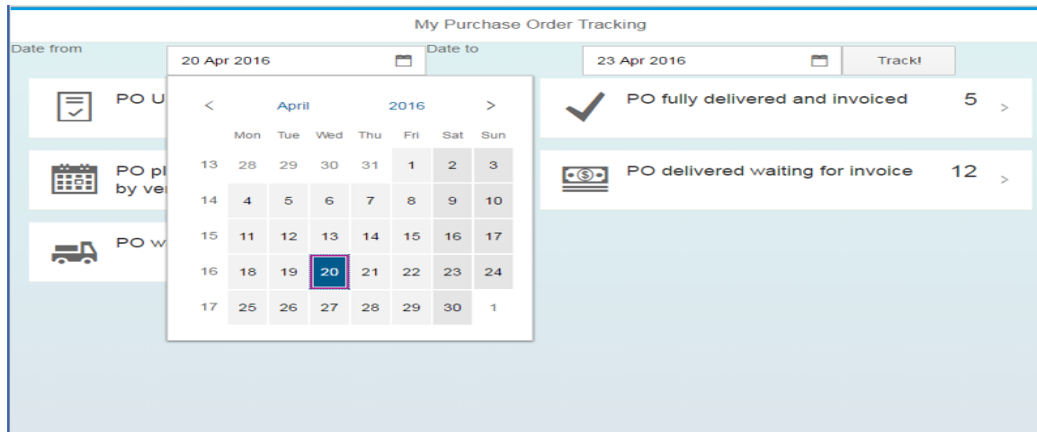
My Purchase Order Tracking

Date from

20 Apr 2016

Date to

23 Apr 2016

Track!

PO U

PO pl by ve

PO w

< April 2016 >

| | Mon | Tue | Wed | Thu | Fri | Sat | Sun |
|---|---|---|---|---|---|---|---|
| 13 | 28 | 29 | 30 | 31 | 1 | 2 | 3 |
| 14 | 4 | 5 | 6 | 7 | 8 | 9 | 10 |
| 15 | 11 | 12 | 13 | 14 | 15 | 16 | 17 |
| 16 | 18 | 19 | 20 | 21 | 22 | 23 | 24 |
| 17 | 25 | 26 | 27 | 28 | 29 | 30 | 1 |

PO fully delivered and invoiced 5 >

PO delivered waiting for invoice 12 >